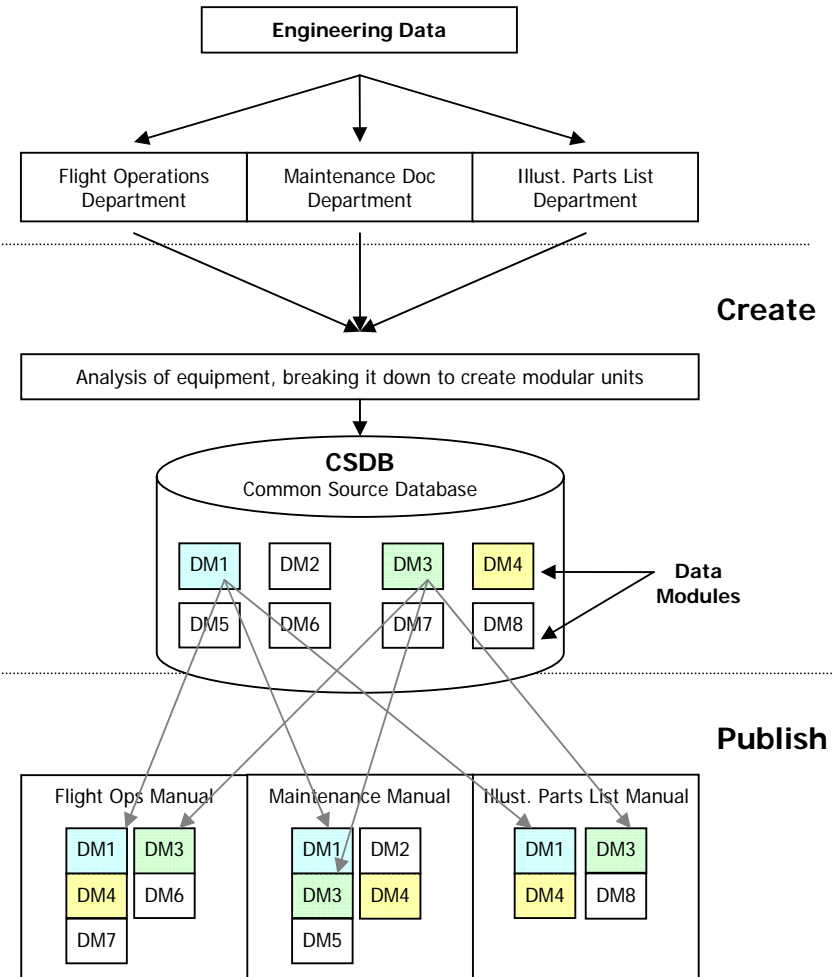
Engineering Data

Flight Operations Department

Maintenance Doc Department

Illust. Parts List Department

Create

Analysis of equipment, breaking it down to create modular units

CSDB
Common Source Database

DM1
DM2
DM3
DM4
DM5
DM6
DM7
DM8

Data Modules

Publish

Flight Ops Manual
DM1
DM3
DM4
DM6
DM7

Maintenance Manual
DM1
DM2
DM3
DM4
DM5

Illust. Parts List Manual
DM1
DM3
DM4
DM8